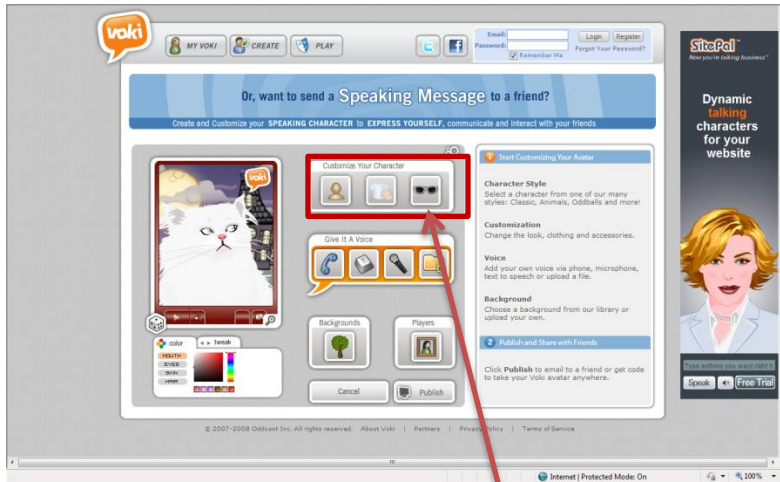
voki

MY VOKI CREATE PLAY

Email: Password: Login Register Remember Me Forgot Your Password?

Or, want to send a Speaking Message to a friend?

Create and Customize your SPEAKING CHARACTER to EXPRESS YOURSELF, communicate and interact with your friends

voki

Customize Your Character

Give It A Voice

Backgrounds

Players

Cancel

Publish

color tweak

MOUTH EYES SKIN HAIR

1 Start Customizing Your Avatar

Character Style
Select a character from one of our many styles: Classic, Animals, Oddballs and more!

Customization
Change the look, clothing and accessories.

Voice
Add your own voice via phone, microphone, text to speech or upload a file.

Background
Choose a background from our library or upload your own.

2 Publish and Share with Friends

Click Publish to email to a friend or get code to take your Voki avatar anywhere.

© 2007-2008 Oddcast Inc. All rights reserved. About Voki | Partners | Privacy Policy | Terms of Service

SitePal
Now you're talking business

Dynamic talking characters for your website

Type anything you want right h

Speak Free Trial

Internet | Protected Mode: On 100%